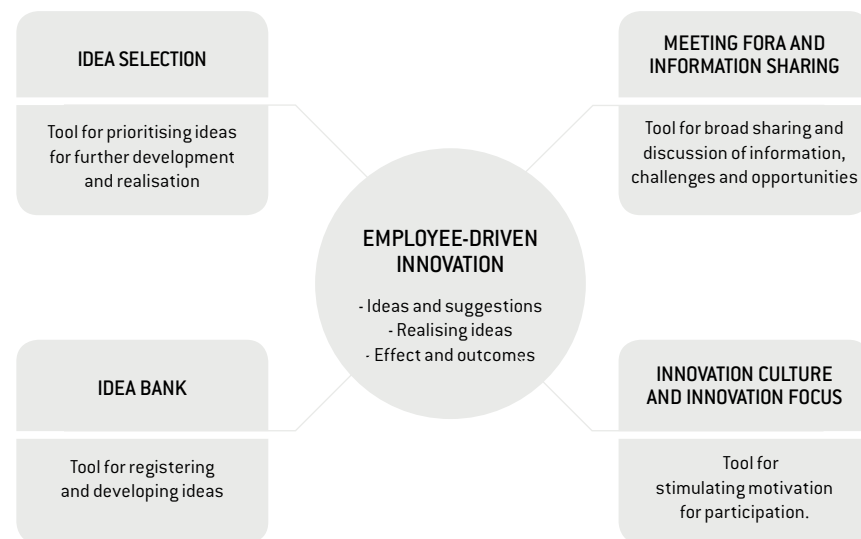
IDEA SELECTION

Tool for prioritising ideas for further development and realisation

MEETING FORA AND INFORMATION SHARING

Tool for broad sharing and discussion of information, challenges and opportunities

EMPLOYEE-DRIVEN INNOVATION

- Ideas and suggestions
- Realising ideas
- Effect and outcomes

IDEA BANK

Tool for registering and developing ideas

INNOVATION CULTURE AND INNOVATION FOCUS

Tool for stimulating motivation for participation.